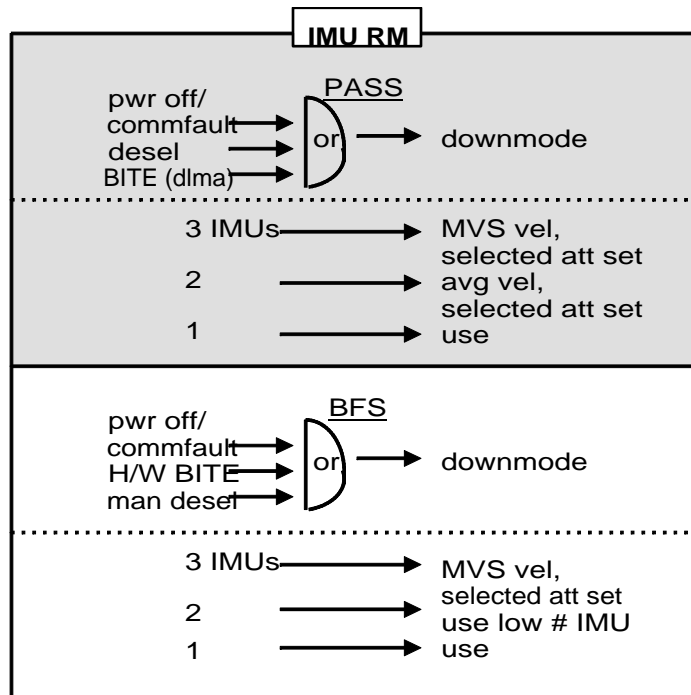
IMU RM

PASS

pwr off/ commfault
desel
BITE (dlma)

or

downmode

3 IMUs — MVS vel, selected att set
2 — avg vel, selected att set
1 — use

BFS

pwr off/ commfault
H/W BITE
man desel

or

downmode

3 IMUs — MVS vel, selected att set
2 — use low # IMU
1 — use